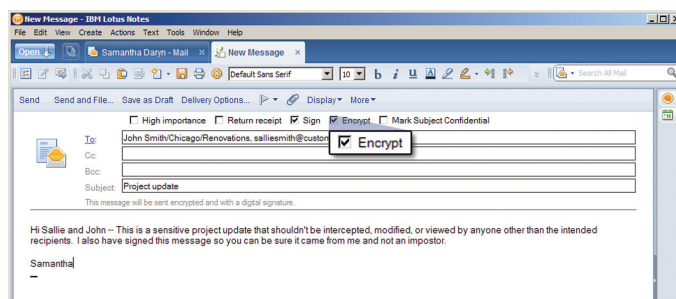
New Message - IBM Lotus Notes

File Edit View Create Actions Text Tools Window Help

Open | Samantha Daryn - Mail | New Message

Default Sans Serif | 10 | b i u | Search All Mail

Send | Send and File... | Save as Draft | Delivery Options... | Display | More

☐ High importance ☐ Return receipt ☑ Sign ☑ Encrypt ☐ Mark Subject Confidential

To: John Smith/Chicago/Renovations, salliesmith@custon

Cc:

Bcc:

Subject: Project update

This message will be sent encrypted and with a digital signature.

☑ Encrypt

Hi Sallie and John -- This is a sensitive project update that shouldn't be intercepted, modified, or viewed by anyone other than the intended recipients. I also have signed this message so you can be sure it came from me and not an impostor.

Samantha
–